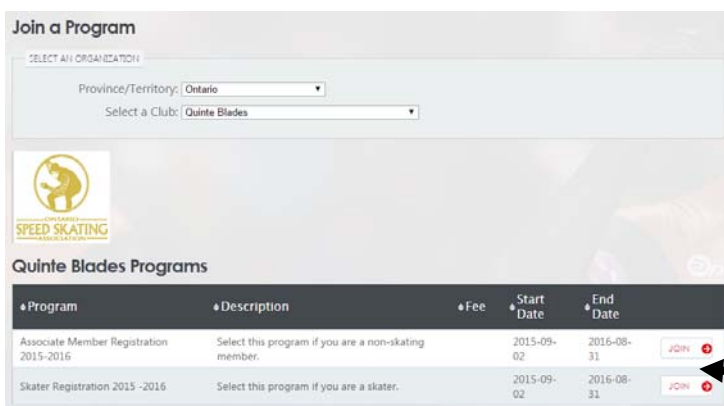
Join a Program

SELECT AN ORGANIZATION

Province/Territory: Ontario

Select a Club: Quinte Blades

ONTARIO
SPEED SKATING
ASSOCIATION

Quinte Blades Programs

| Program | Description | Fee | Start Date | End Date | |
|---|---|---|---|---|---|
| Associate Member Registration 2015-2016 | Select this program if you are a non-skating member. | | 2015-09-02 | 2016-08-31 | JOIN |
| Skater Registration 2015 -2016 | Select this program if you are a skater. | | 2015-09-02 | 2016-08-31 | JOIN |